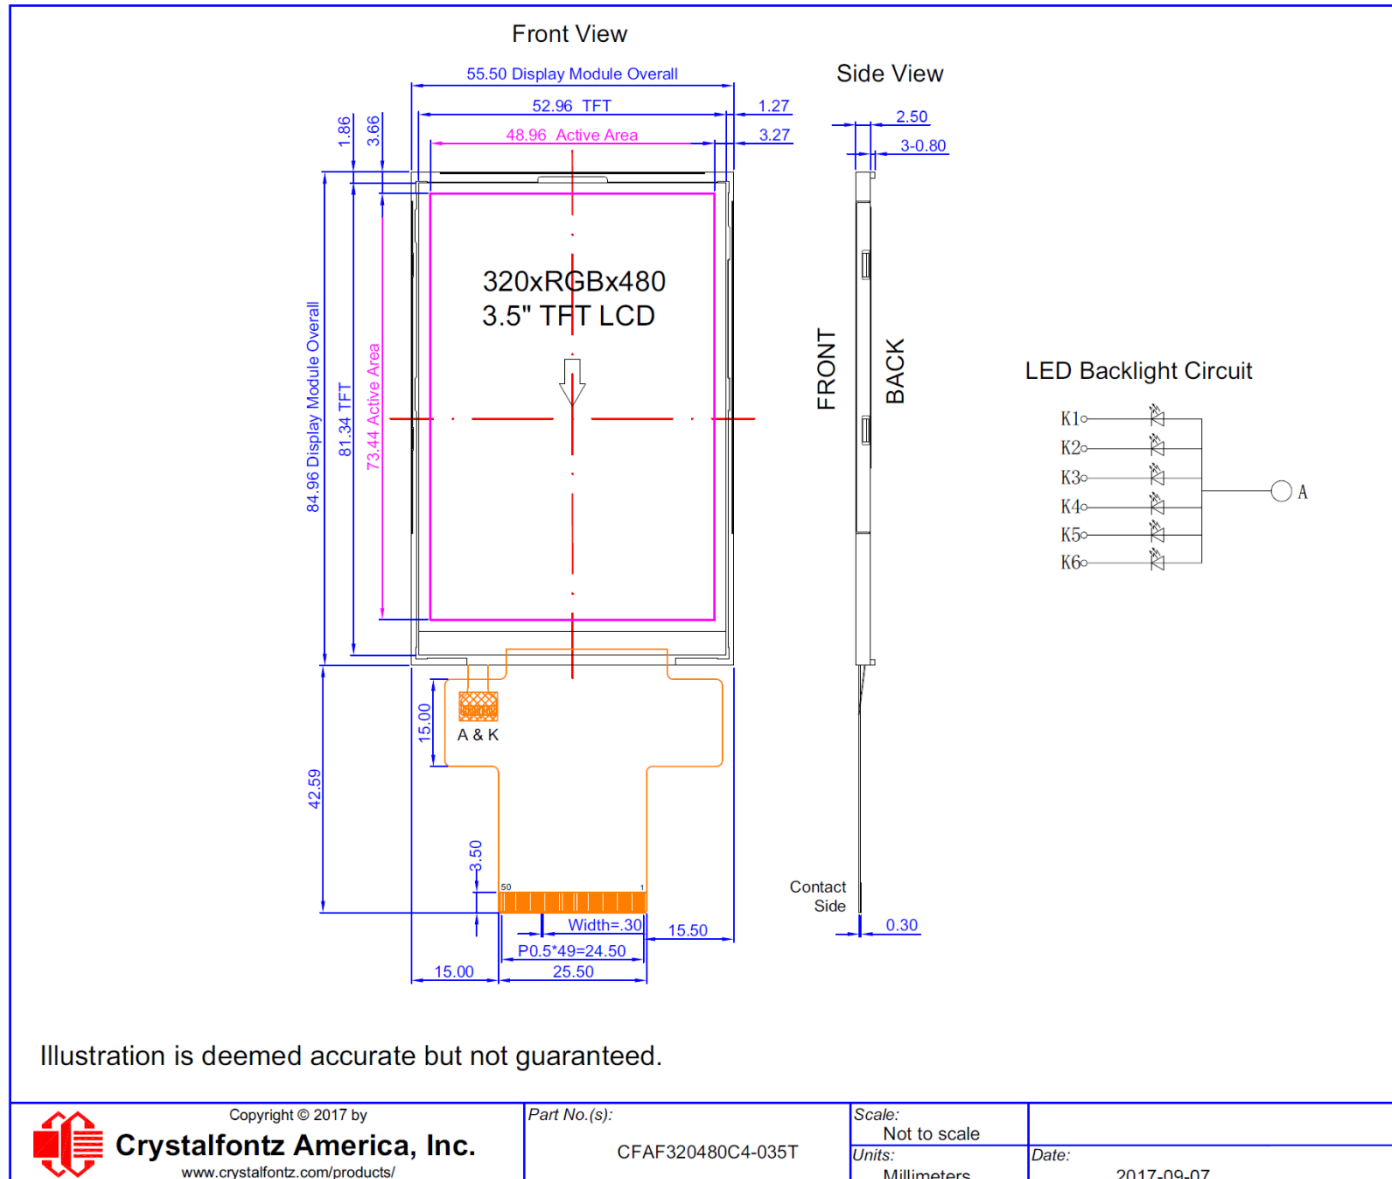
Front View

55.50 Display Module Overall

52.96 TFT

1.27

48.96 Active Area

3.27

1.86

3.66

84.96 Display Module Overall

81.34 TFT

73.44 Active Area

320xRGBx480
3.5" TFT LCD

Side View

2.50

3-0.80

FRONT

BACK

LED Backlight Circuit

K1
K2
K3
K4
K5
K6
A

A & K

15.00

42.59

3.50

50

1

Width=.30

P0.5*49=24.50

15.50

15.00

25.50

Contact Side

0.30

Illustration is deemed accurate but not guaranteed.

Copyright © 2017 by
Crystalfontz America, Inc.
www.crystalfontz.com/products/

Part No.(s):
CFAF320480C4-035T

Scale:
Not to scale

Units:
Millimeters

Date:
2017-09-07